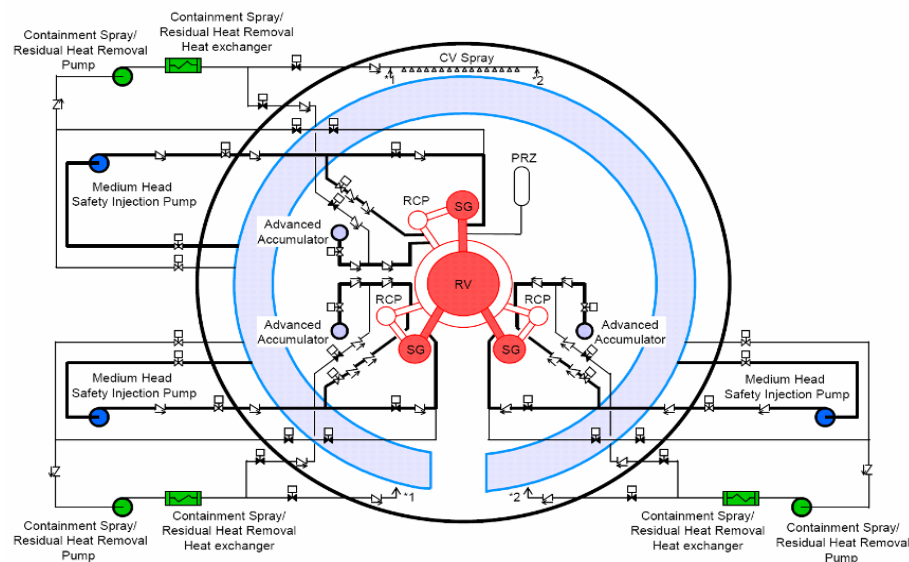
Containment Spray/ Residual Heat Removal Pump

Containment Spray/ Residual Heat Removal Heat exchanger

CV Spray

*1

*2

PRZ

Medium Head Safety Injection Pump

RCP

SG

Advanced Accumulator

RV

RCP

RCP

Advanced Accumulator

Advanced Accumulator

SG

SG

Medium Head Safety Injection Pump

Medium Head Safety Injection Pump

*1

*2

Containment Spray/ Residual Heat Removal Pump

Containment Spray/ Residual Heat Removal Heat exchanger

Containment Spray/ Residual Heat Removal Heat exchanger

Containment Spray/ Residual Heat Removal Pump